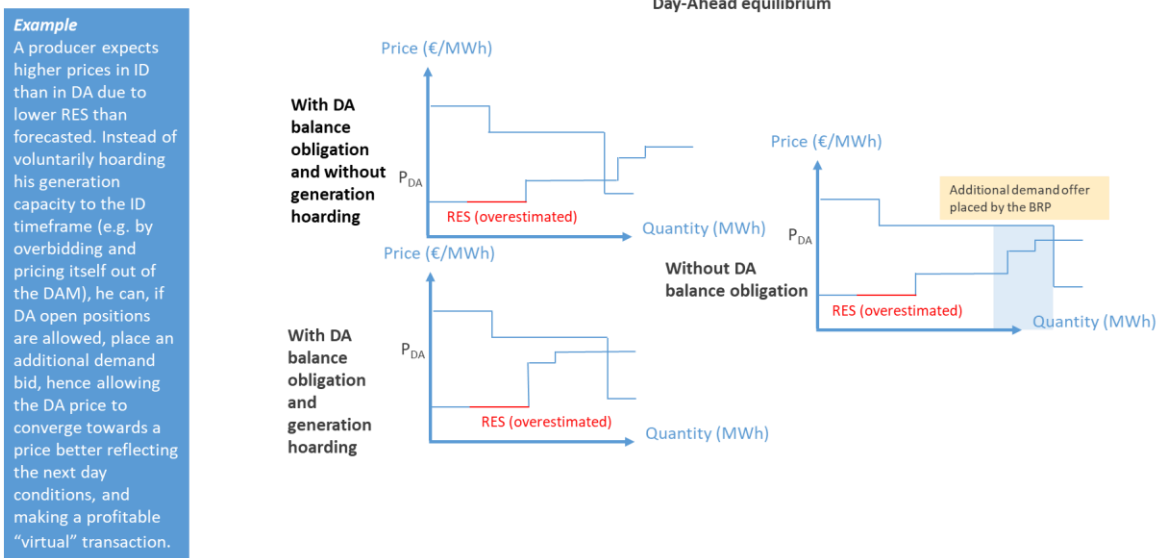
Example
A producer expects higher prices in ID than in DA due to lower RES than forecasted. Instead of voluntarily hoarding his generation capacity to the ID timeframe (e.g. by overbidding and pricing itself out of the DAM), he can, if DA open positions are allowed, place an additional demand bid, hence allowing the DA price to converge towards a price better reflecting the next day conditions, and making a profitable "virtual" transaction.

Day-Ahead equilibrium

With DA balance obligation and without generation hoarding

Price (€/MWh)

$P_{DA}$

RES (overestimated)

Quantity (MWh)

With DA balance obligation and generation hoarding

Price (€/MWh)

$P_{DA}$

RES (overestimated)

Quantity (MWh)

Without DA balance obligation

Price (€/MWh)

Additional demand offer placed by the BRP

$P_{DA}$

RES (overestimated)

Quantity (MWh)